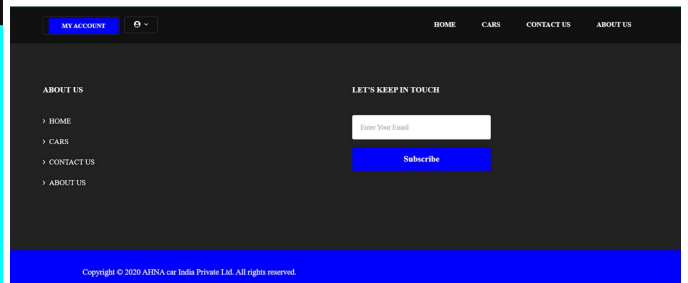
MY ACCOUNT

HOME CARS CONTACT US ABOUT US

ABOUT US

> HOME
> CARS
> CONTACT US
> ABOUT US

LET'S KEEP IN TOUCH

Enter Your Email

Subscribe

Copyright © 2020 AHNA car India Private Ltd. All rights reserved.